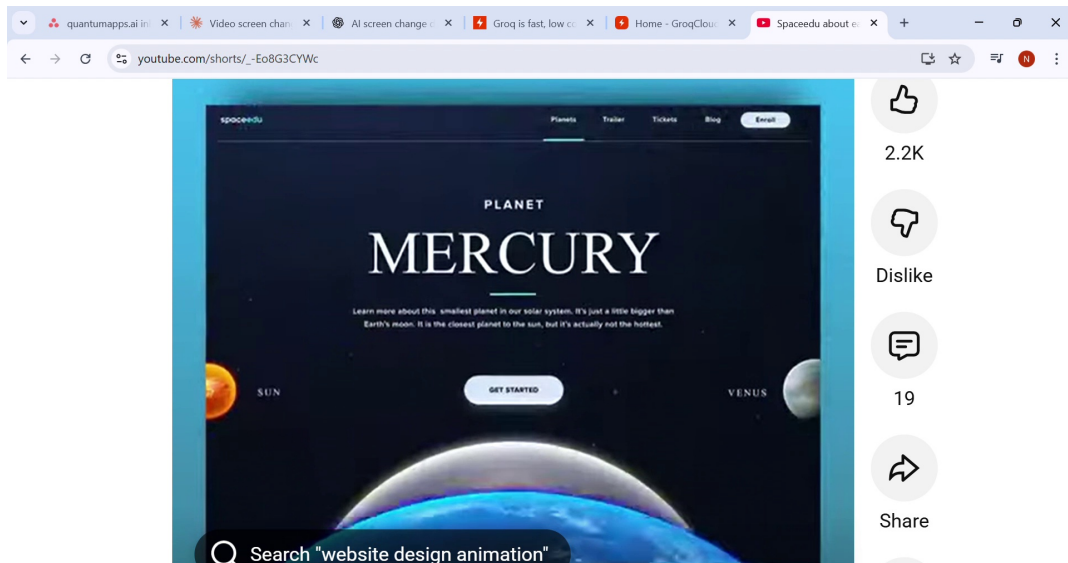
quantumapps.ai in
Video screen chan
AI screen change
Groq is fast, low c
Home - GroqClou
Spaceedu about e

youtube.com/shorts/_-Eo8G3CYWc

N

spaceedu
Planets
Trailer
Tickets
Blog
Enroll

PLANET
MERCURY

Learn more about this smallest planet in our solar system. It's just a little bigger than Earth's moon. It is the closest planet to the sun, but it's actually not the hottest.

SUN
GET STARTED
VENUS

Search "website design animation"

2.2K
Dislike
19
Share